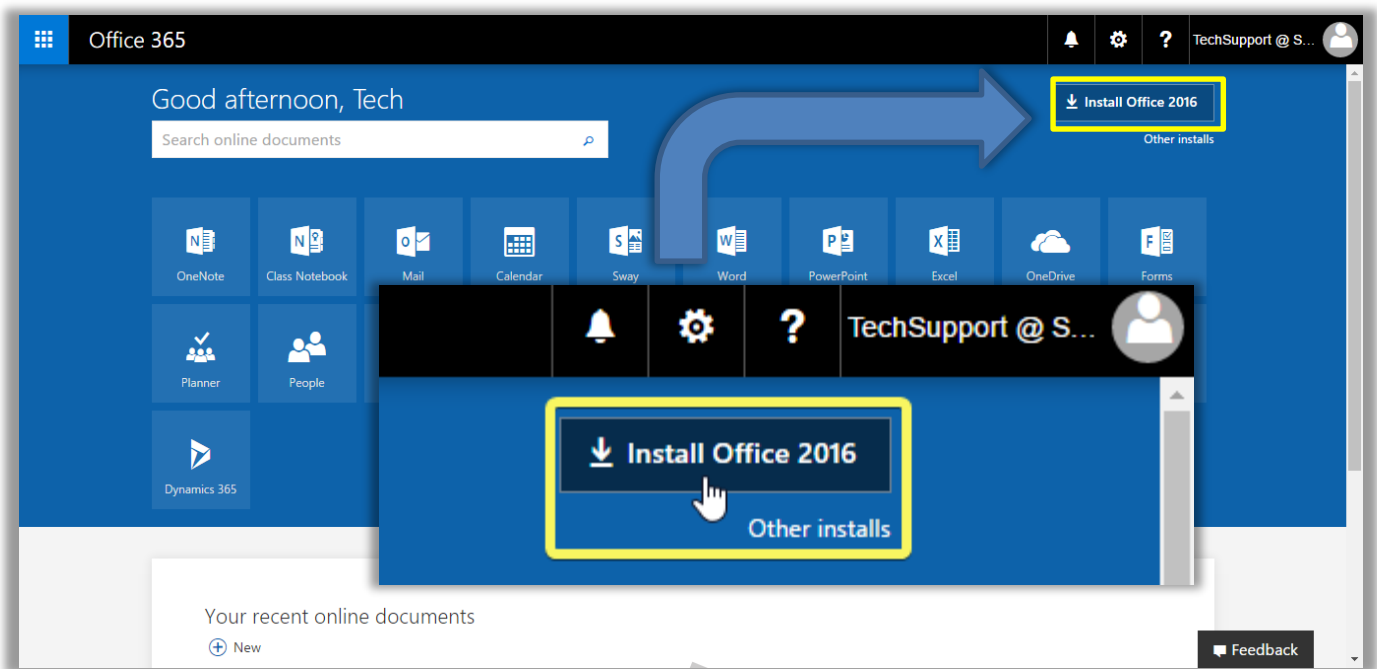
Office 365

? TechSupport @ S...

Good afternoon, Tech

Search online documents

Install Office 2016

Other installs

OneNote

Class Notebook

Mail

Calendar

Sway

Word

PowerPoint

Excel

OneDrive

Forms

Planner

People

Dynamics 365

? TechSupport @ S...

Install Office 2016

Other installs

Your recent online documents

New

Feedback